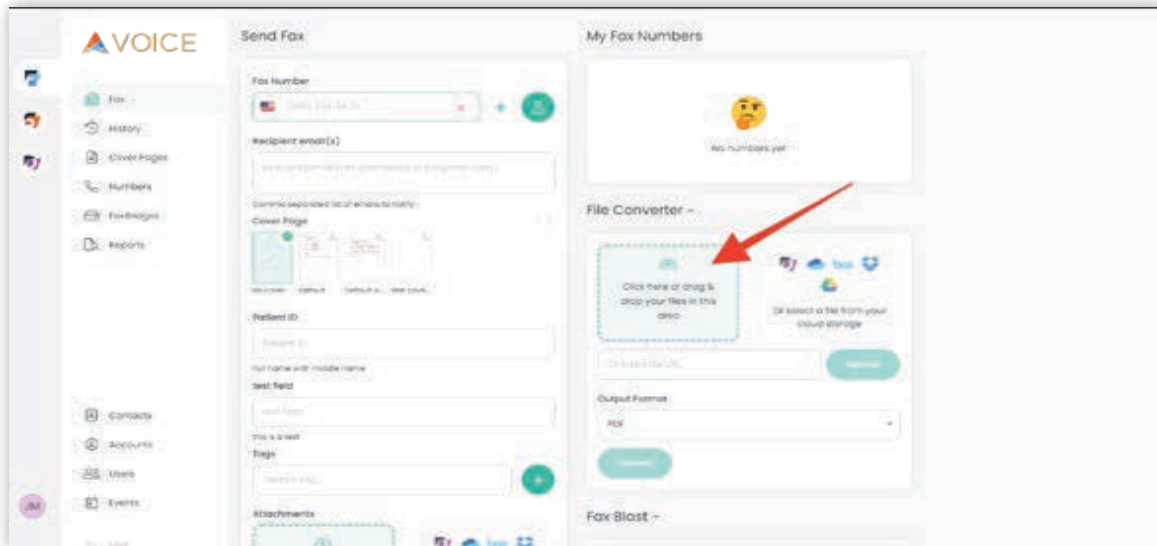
AVOICE

Fax
History
Cover Pages
Numbers
FaxBridges
Reports

Contacts
Accounts
Users
Events

JM

Send Fax

Fax Number

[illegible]

Recipient email(s)

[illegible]

Comma separated list of emails to notify

Cover Page

No cover Default Default a... test cove...

Patient ID

Patient ID

full name with middle name

test field

test field

this is a test

Tags

Search tag...

Attachments

My Fax Numbers

No numbers yet

File Converter

Click here or drag & drop your files in this area

Or select a file from your cloud storage

Or insert file URL

Upload

Output Format

PDF

Convert

Fax Blast